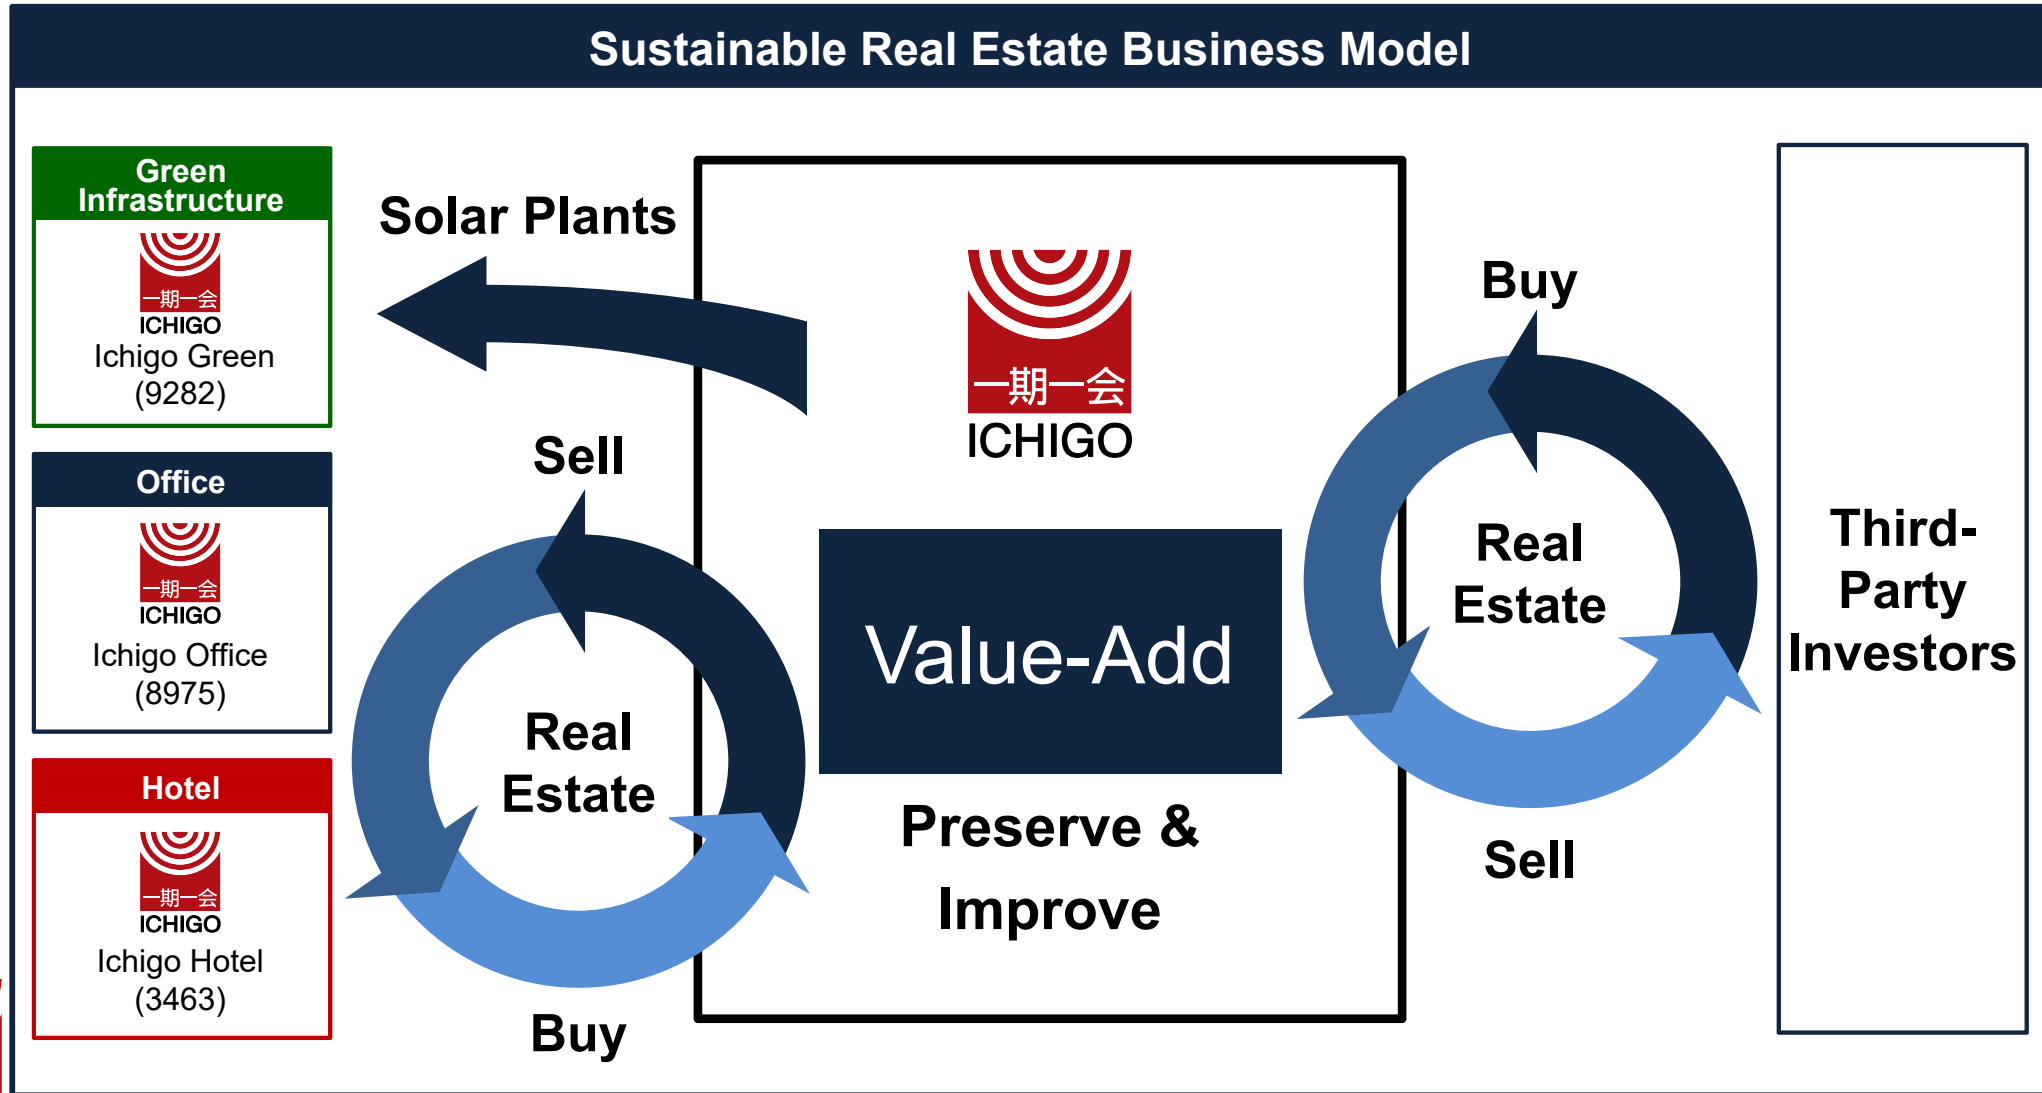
Sustainable Real Estate Business Model

Green Infrastructure

一期一会
ICHIGO
Ichigo Green
(9282)

Office

一期一会
ICHIGO
Ichigo Office
(8975)

Hotel

一期一会
ICHIGO
Ichigo Hotel
(3463)

Solar Plants

Sell

Real Estate

Buy

一期一会
ICHIGO

Value-Add

Preserve & Improve

Buy

Real Estate

Sell

Third-Party Investors